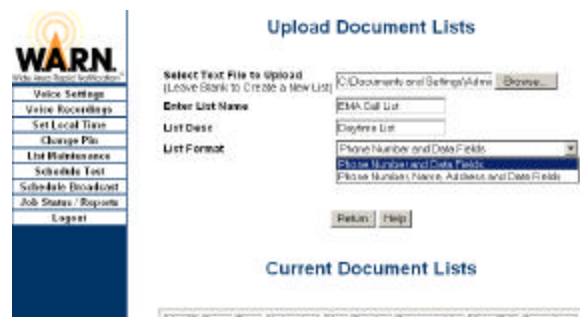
WARN.
Wide Area Rapid Notification

Voice Settings
Voice Recordings
Set Local Time
Change Pin
List Maintenance
Schedule Test
Schedule Broadcast
Job Status / Reports
Logout

Upload Document Lists

Select Text File to Upload
(Leave Blank to Create a New List)
C:\Documents and Settings\Admi
Browse...

Enter List Name
EMA Call List

List Desc
Daytime List

List Format
Phone Number and Data Fields
Phone Number and Data Fields
Phone Number, Name, Address and Data Fields

Return
Help

Current Document Lists